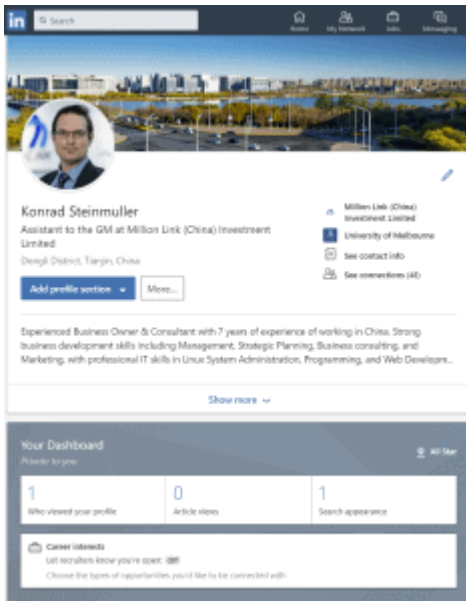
in Search

Home My Network Jobs Messaging

Konrad Steinmuller

Assistant to the GM at Million Link (China) Investment Limited

Dongli District, Tianjin, China

Add profile section More...

Million Link (China) Investment Limited

University of Melbourne

See contact info

See connections (48)

Experienced Business Owner & Consultant with 7 years of experience of working in China. Strong business development skills including Management, Strategic Planning, Business consulting, and Marketing, with professional IT skills in Linux System Administration, Programming, and Web Developm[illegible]

Show more

Your Dashboard

Private to you

All Star

1 Who viewed your profile

0 Article views

1 Search appearance

Career interests

Let recruiters know you're open: Off

Choose the types of opportunities you'd like to be connected with